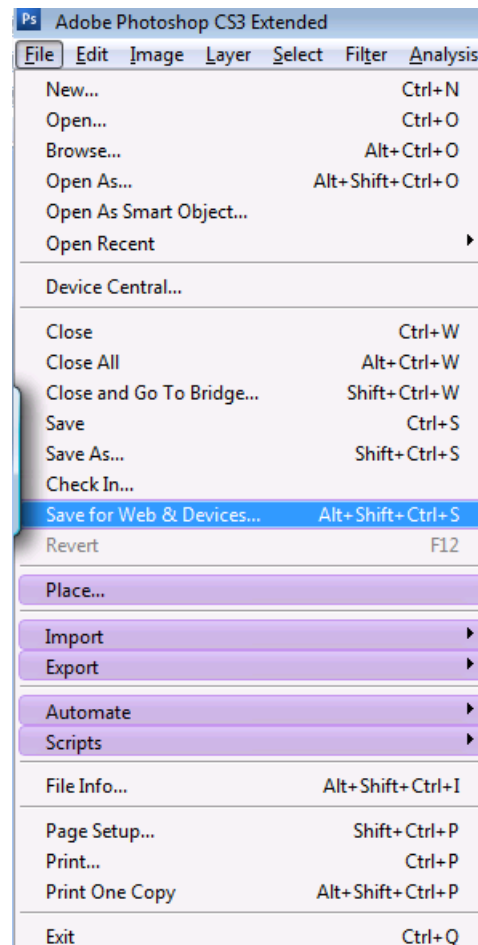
Ps Adobe Photoshop CS3 Extended

File Edit Image Layer Select Filter Analysis

New... Ctrl+N
Open... Ctrl+O
Browse... Alt+Ctrl+O
Open As... Alt+Shift+Ctrl+O
Open As Smart Object...
Open Recent

Device Central...

Close Ctrl+W
Close All Alt+Ctrl+W
Close and Go To Bridge... Shift+Ctrl+W
Save Ctrl+S
Save As... Shift+Ctrl+S
Check In...
Save for Web & Devices... Alt+Shift+Ctrl+S
Revert F12

Place...

Import
Export

Automate
Scripts

File Info... Alt+Shift+Ctrl+I

Page Setup... Shift+Ctrl+P
Print... Ctrl+P
Print One Copy Alt+Shift+Ctrl+P

Exit Ctrl+Q